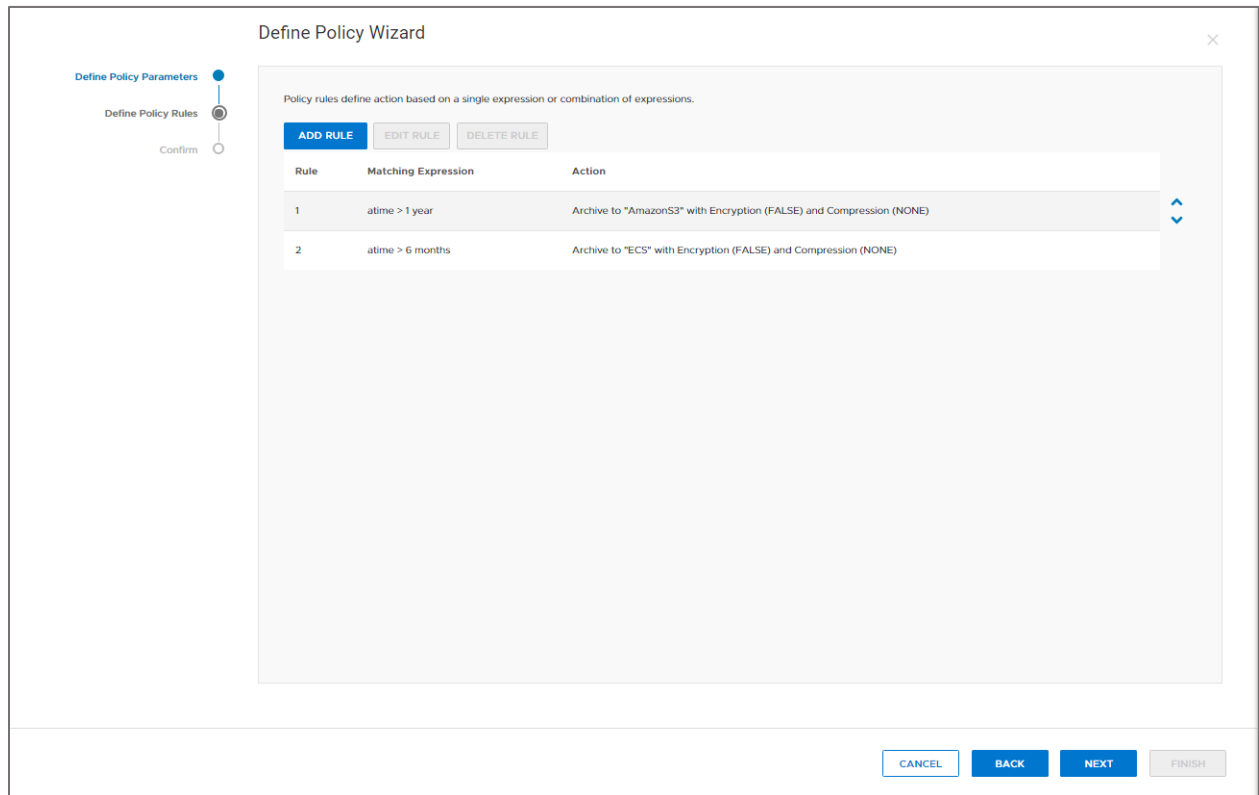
Define Policy Wizard

Define Policy Parameters
Define Policy Rules
Confirm

Policy rules define action based on a single expression or combination of expressions.

ADD RULE EDIT RULE DELETE RULE

| Rule | Matching Expression | Action |
|---|---|---|
| 1 | atime > 1 year | Archive to "AmazonS3" with Encryption (FALSE) and Compression (NONE) |
| 2 | atime > 6 months | Archive to "ECS" with Encryption (FALSE) and Compression (NONE) |

CANCEL BACK NEXT FINISH